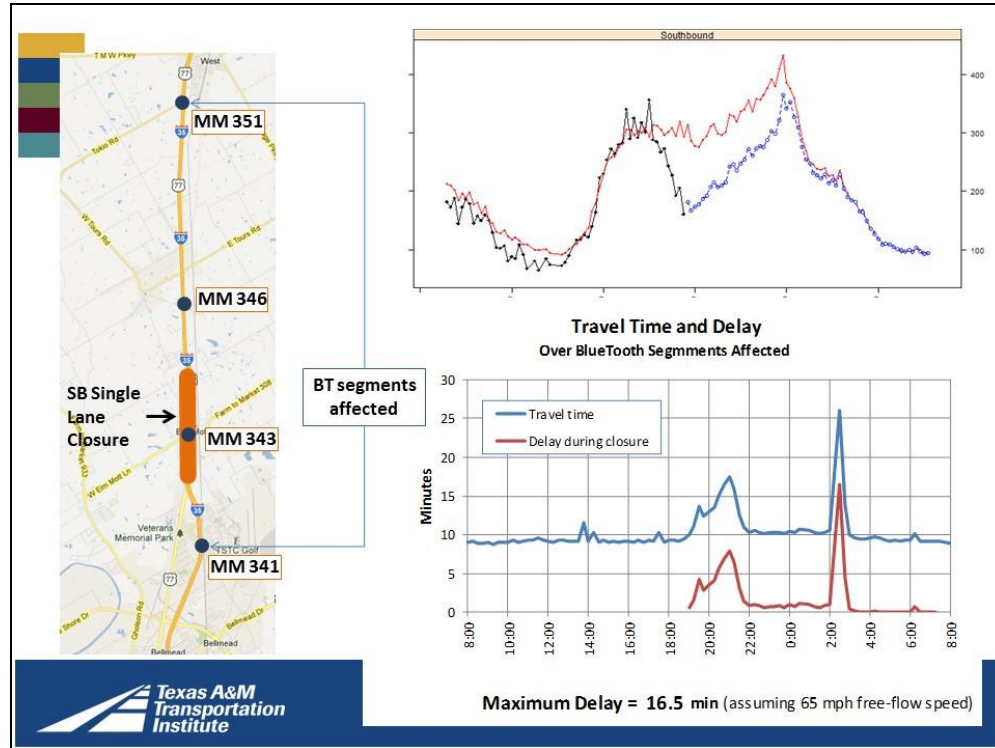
T M W Pkwy

West

77

35

Tokio Rd

W Tours Rd

E Tours Rd

Farm to Market 308

Elm Mott

W Elm Mott Ln

Veterans Memorial Park

TSTC Golf

Bellmead

MM 351

MM 346

MM 343

MM 341

SB Single Lane Closure

BT segments affected

Southbound

400

300

200

100

Travel Time and Delay

Over BlueTooth Segmments Affected

| | |
|---|---|
| Travel time | |
| Delay during closure | |

Minutes

30

25

20

15

10

5

0

8:00

10:00

12:00

14:00

16:00

18:00

20:00

22:00

0:00

2:00

4:00

6:00

8:00

Texas A&M Transportation Institute

Maximum Delay = 16.5 min (assuming 65 mph free-flow speed)